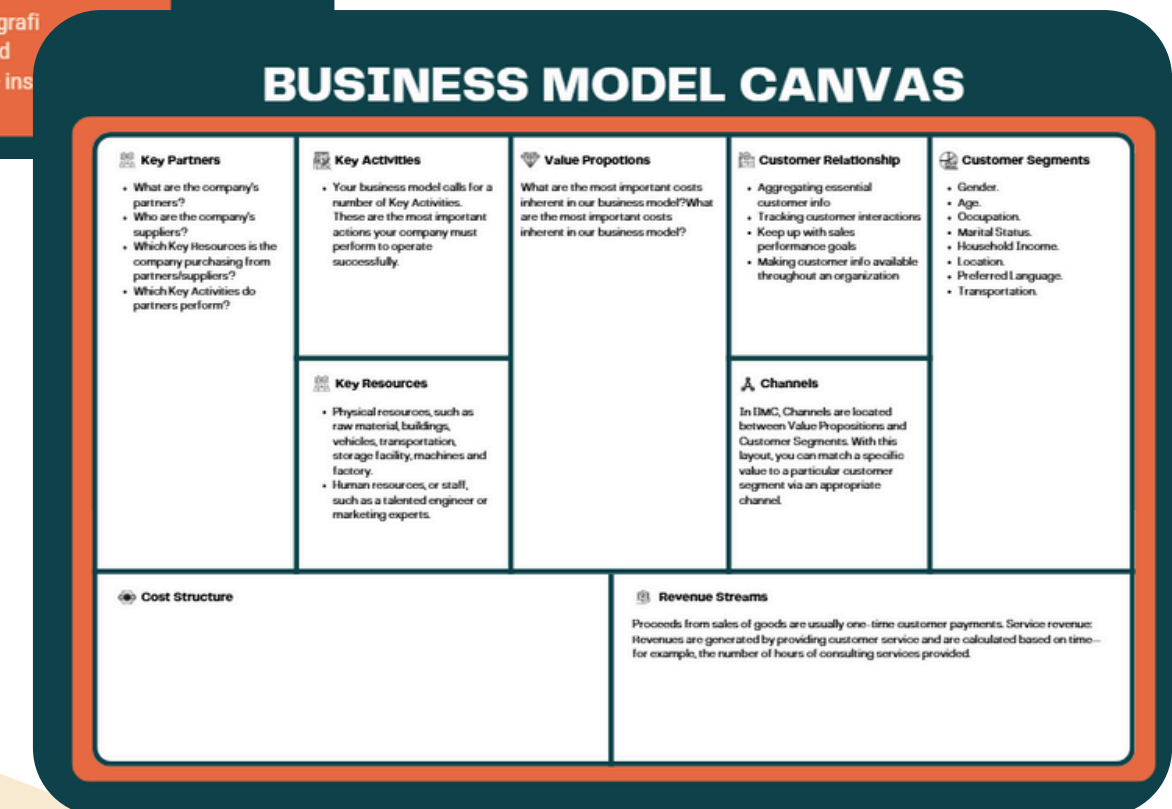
grafi
d
ins

BUSINESS MODEL CANVAS

Key Partners
- What are the company's partners?
- Who are the company's suppliers?
- Which Key Resources is the company purchasing from partners/suppliers?
- Which Key Activities do partners perform?

Key Activities
- Your business model calls for a number of Key Activities. These are the most important actions your company must perform to operate successfully.

Key Resources
- Physical resources, such as raw material, buildings, vehicles, transportation, storage facility, machines and factory.
- Human resources, or staff, such as a talented engineer or marketing experts.

Value Propotions
What are the most important costs inherent in our business model?What are the most important costs inherent in our business model?

Customer Relationship
- Aggregating essential customer info
- Tracking customer interactions
- Keep up with sales performance goals
- Making customer info available throughout an organization

Channels
In BMC, Channels are located between Value Propositions and Customer Segments. With this layout, you can match a specific value to a particular customer segment via an appropriate channel.

Customer Segments
- Gender.
- Age.
- Occupation.
- Marital Status.
- Household Income.
- Location.
- Preferred Language.
- Transportation.

Cost Structure

Revenue Streams
Proceeds from sales of goods are usually one-time customer payments. Service revenue: Revenues are generated by providing customer service and are calculated based on time—for example, the number of hours of consulting services provided.